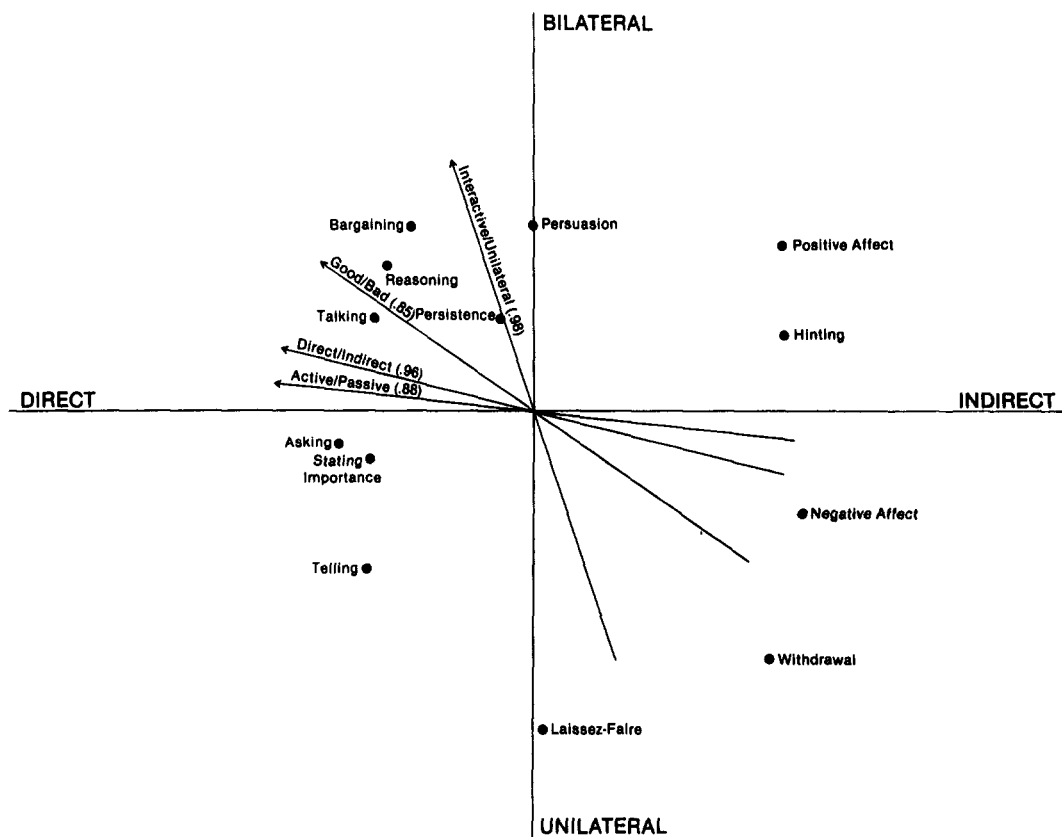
BILATERAL

Interactive/Unilateral (.98)

Bargaining

Persuasion

Positive Affect

Reasoning

Good/Bad (.85)

Talking

Persistence

Hinting

Direct/Indirect (.96)

Active/Passive (.88)

DIRECT

INDIRECT

Asking

Stating Importance

Negative Affect

Telling

Withdrawal

Laissez-Faire

UNILATERAL